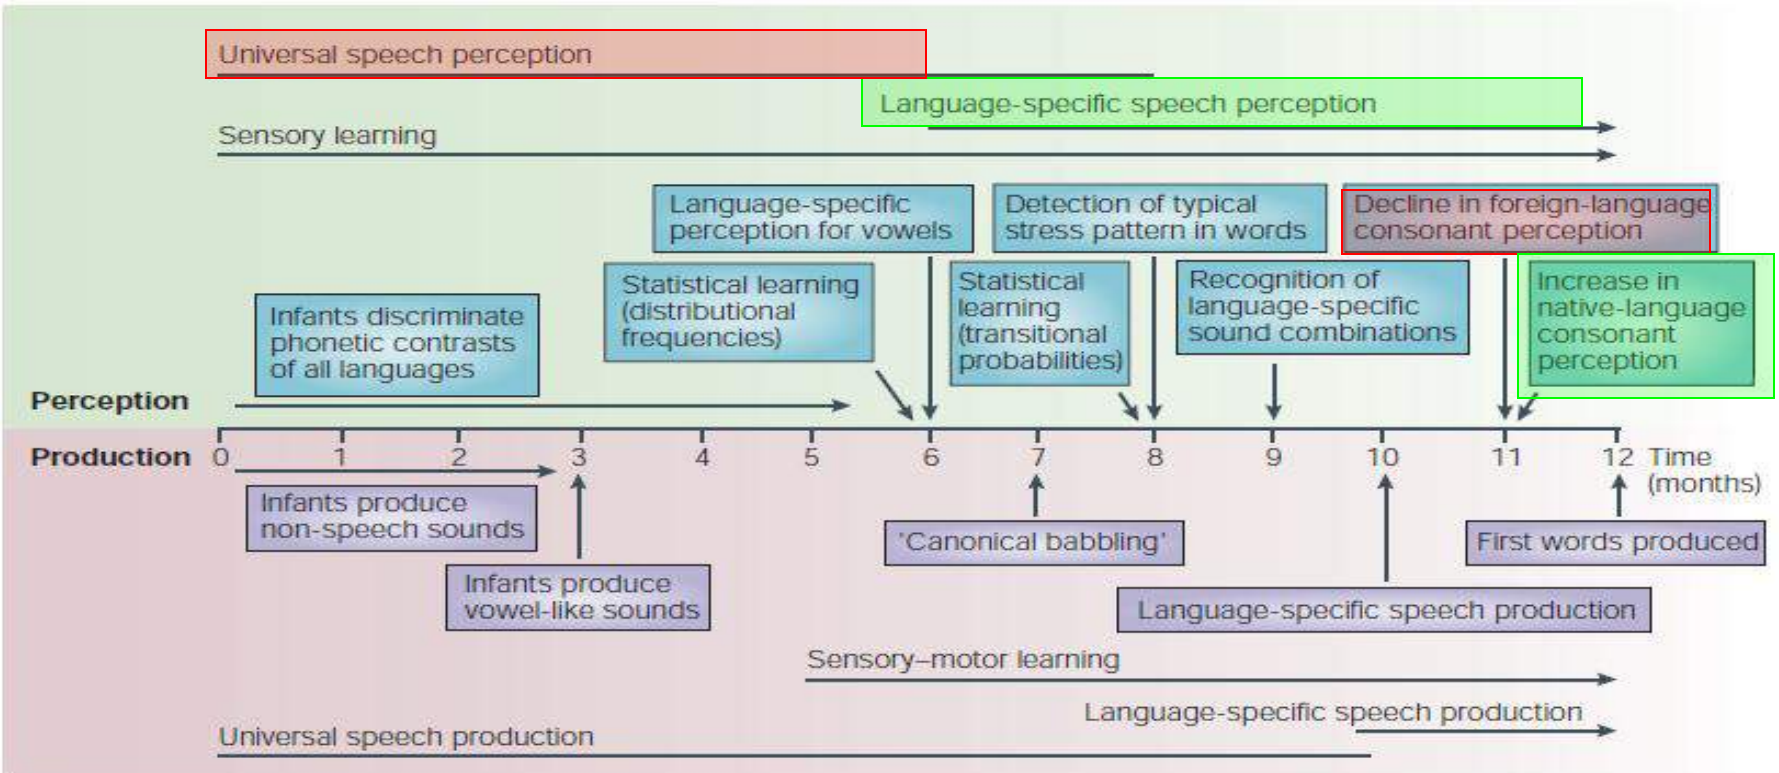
Universal speech perception

Language-specific speech perception

Sensory learning

Language-specific perception for vowels

Detection of typical stress pattern in words

Decline in foreign-language consonant perception

Statistical learning (distributional frequencies)

Statistical learning (transitional probabilities)

Recognition of language-specific sound combinations

Increase in native-language consonant perception

Infants discriminate phonetic contrasts of all languages

Perception

Production

0 1 2 3 4 5 6 7 8 9 10 11 12 Time (months)

Infants produce non-speech sounds

Infants produce vowel-like sounds

'Canonical babbling'

First words produced

Language-specific speech production

Sensory–motor learning

Language-specific speech production

Universal speech production